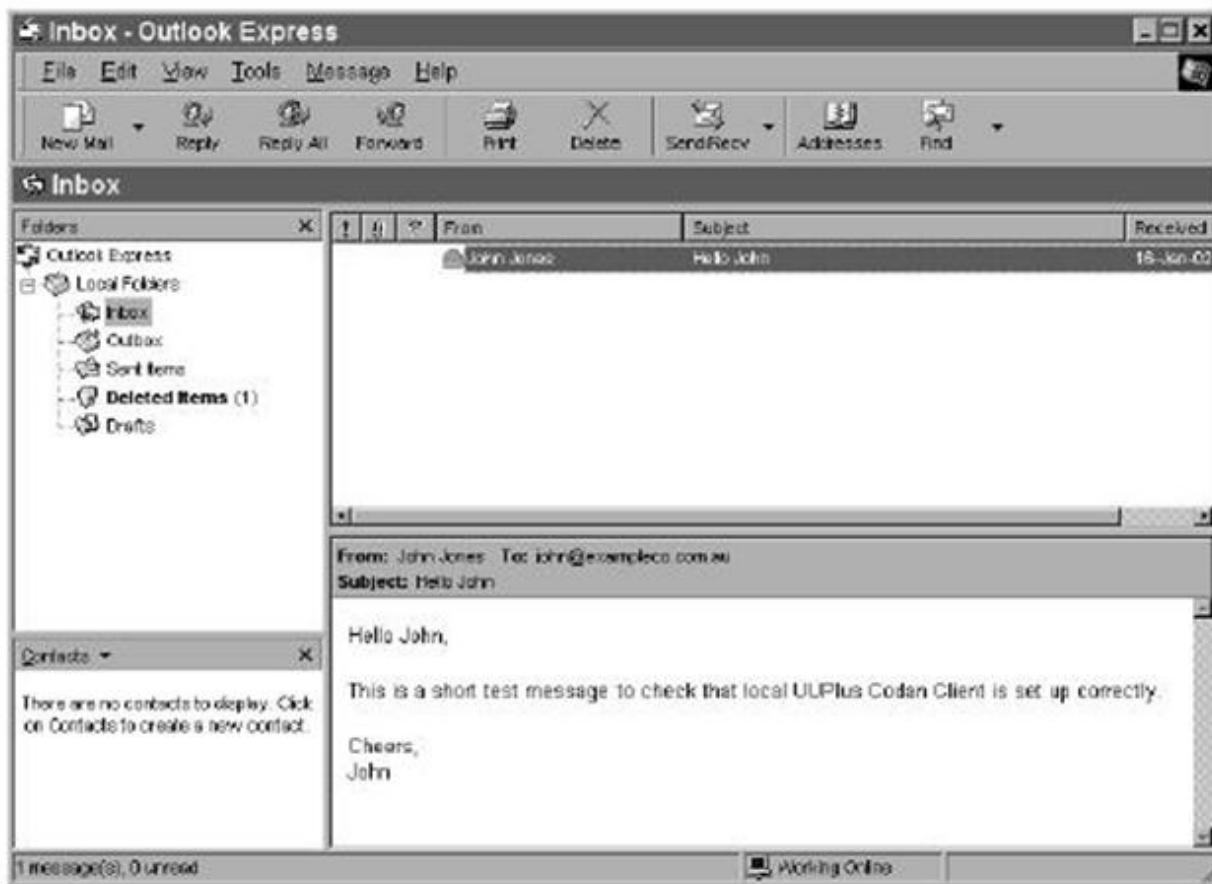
Inbox - Outlook Express

File Edit View Tools Message Help

New Mail Reply Reply All Forward Print Delete Send/Recv Addresses Find

Inbox

Folders ×

Outlook Express
Local Folders
Inbox
Outbox
Sent Items
Deleted Items (1)
Drafts

| ! | 0 | ♥ | From | Subject | Received |
|---|---|---|---|---|---|
| | | | John Jones | Hello John | 16-Jan-02 |

From: John Jones To: john@exampleco.com.au
Subject: Hello John

Hello John,

This is a short test message to check that local UUPlus Codan Client is set up correctly.

Cheers,
John

Contacts ▾ ×

There are no contacts to display. Click on Contacts to create a new contact.

1 message(s), 0 unread

Working Online